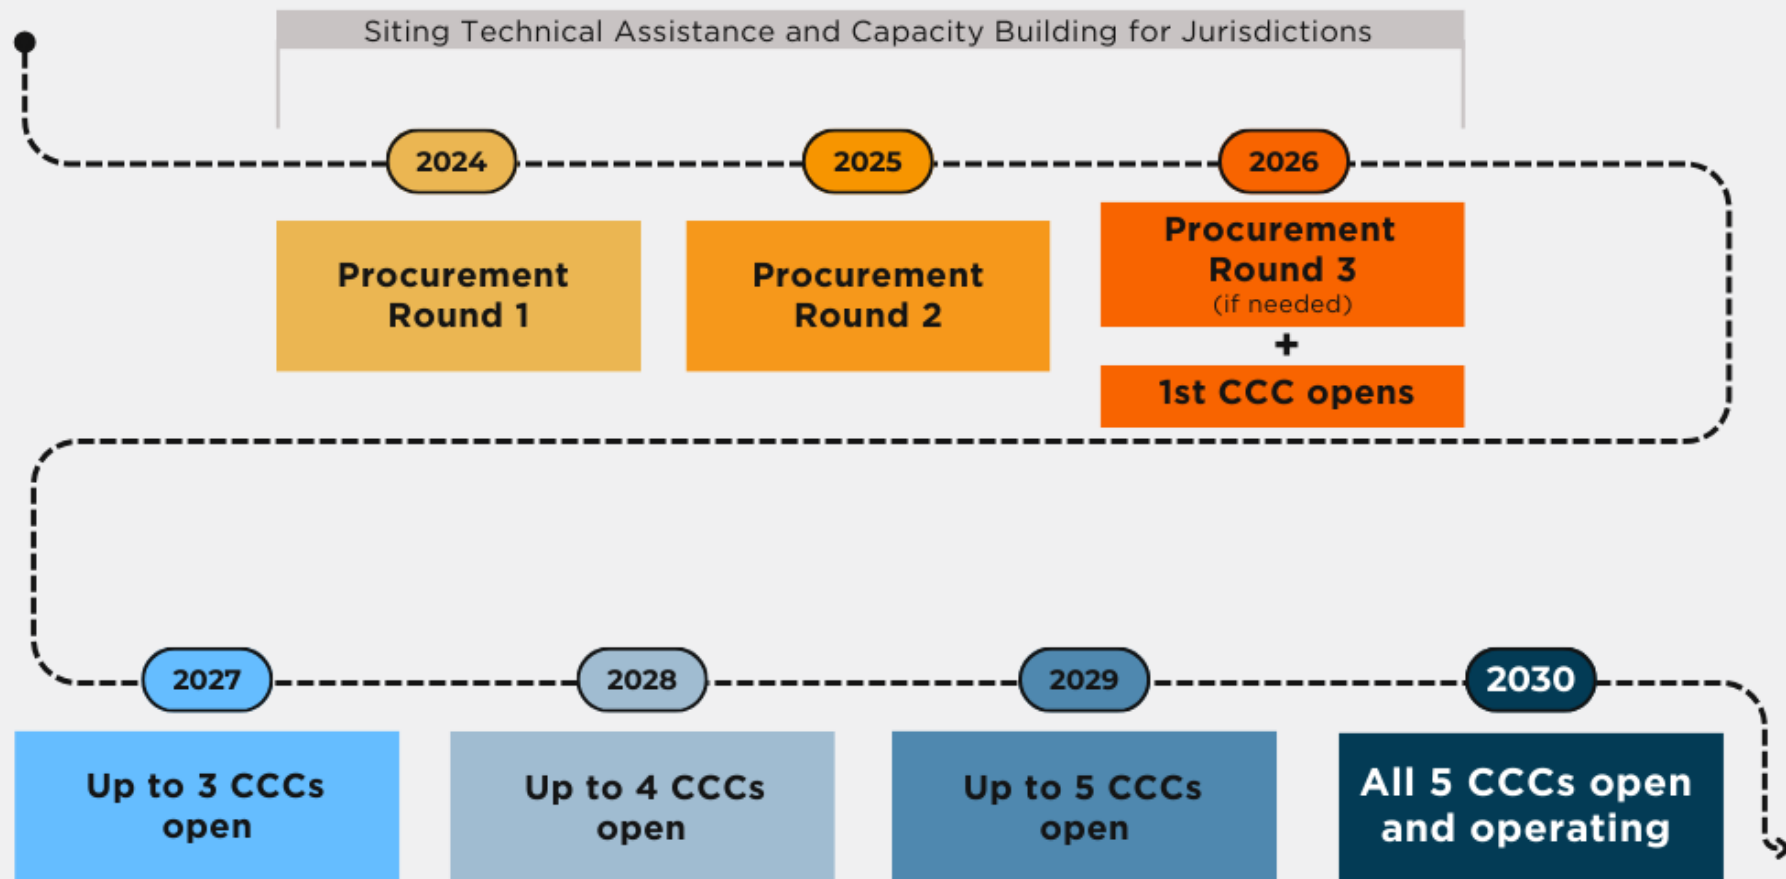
Siting Technical Assistance and Capacity Building for Jurisdictions

2024

Procurement Round 1

2025

Procurement Round 2

2026

Procurement Round 3
(if needed)

+

1st CCC opens

2027

Up to 3 CCCs open

2028

Up to 4 CCCs open

2029

Up to 5 CCCs open

2030

All 5 CCCs open and operating